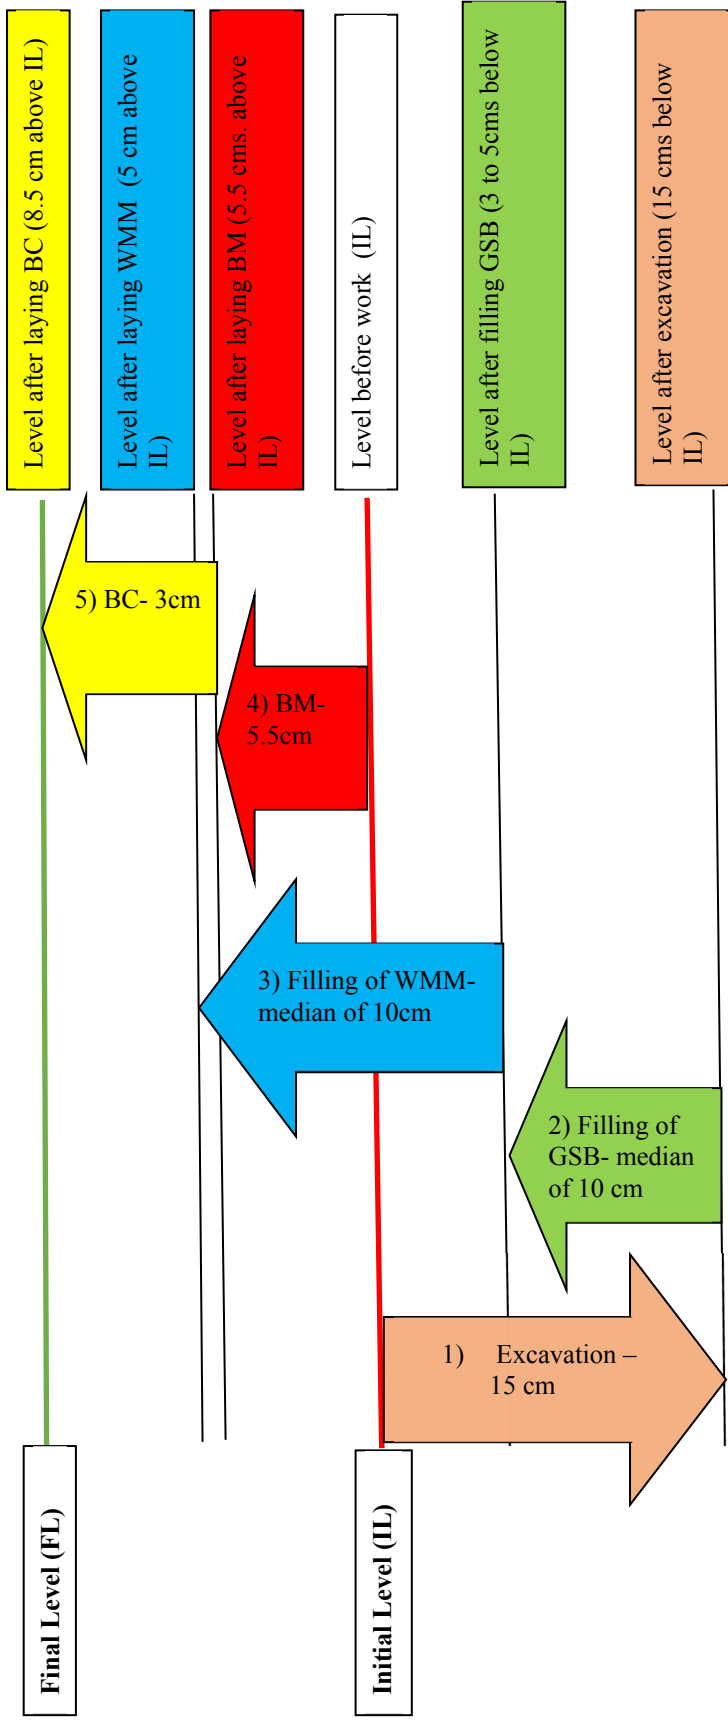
Level after laying BC (8.5 cm above IL)

Level after laying WMM (5 cm above IL)

Level after laying BM (5.5 cms. above IL)

Level before work (IL)

Level after filling GSB (3 to 5cms below IL)

Level after excavation (15 cms below IL)

5) BC- 3cm

4) BM- 5.5cm

3) Filling of WMM- median of 10cm

2) Filling of GSB- median of 10 cm

1) Excavation – 15 cm

Final Level (FL)

Initial Level (IL)